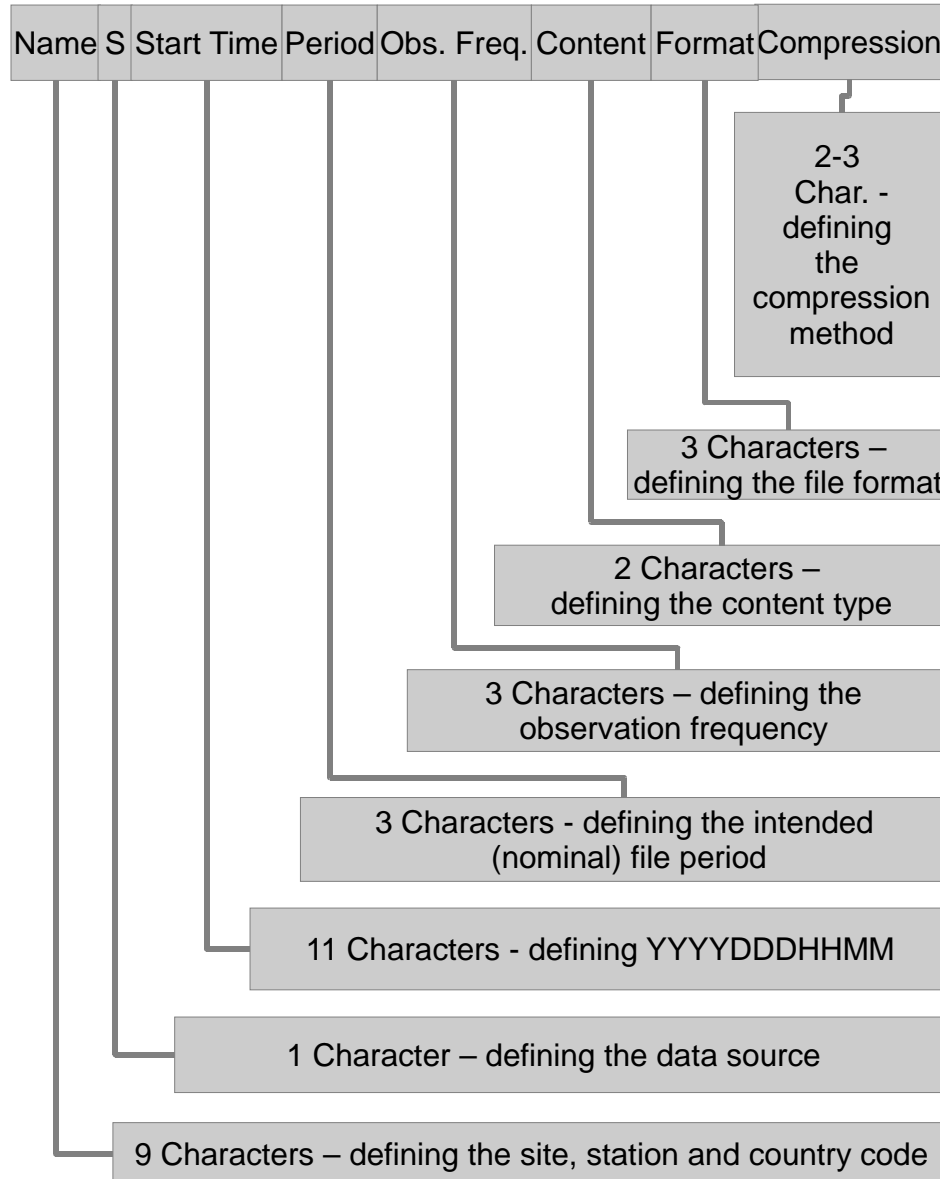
| Name | S | Start Time | Period | Obs. Freq. | Content | Format | Compression |
|---|---|---|---|---|---|---|---|

2-3 Char. - defining the compression method

3 Characters – defining the file format

2 Characters – defining the content type

3 Characters – defining the observation frequency

3 Characters - defining the intended (nominal) file period

11 Characters - defining YYYYDDDHHMM

1 Character – defining the data source

9 Characters – defining the site, station and country code